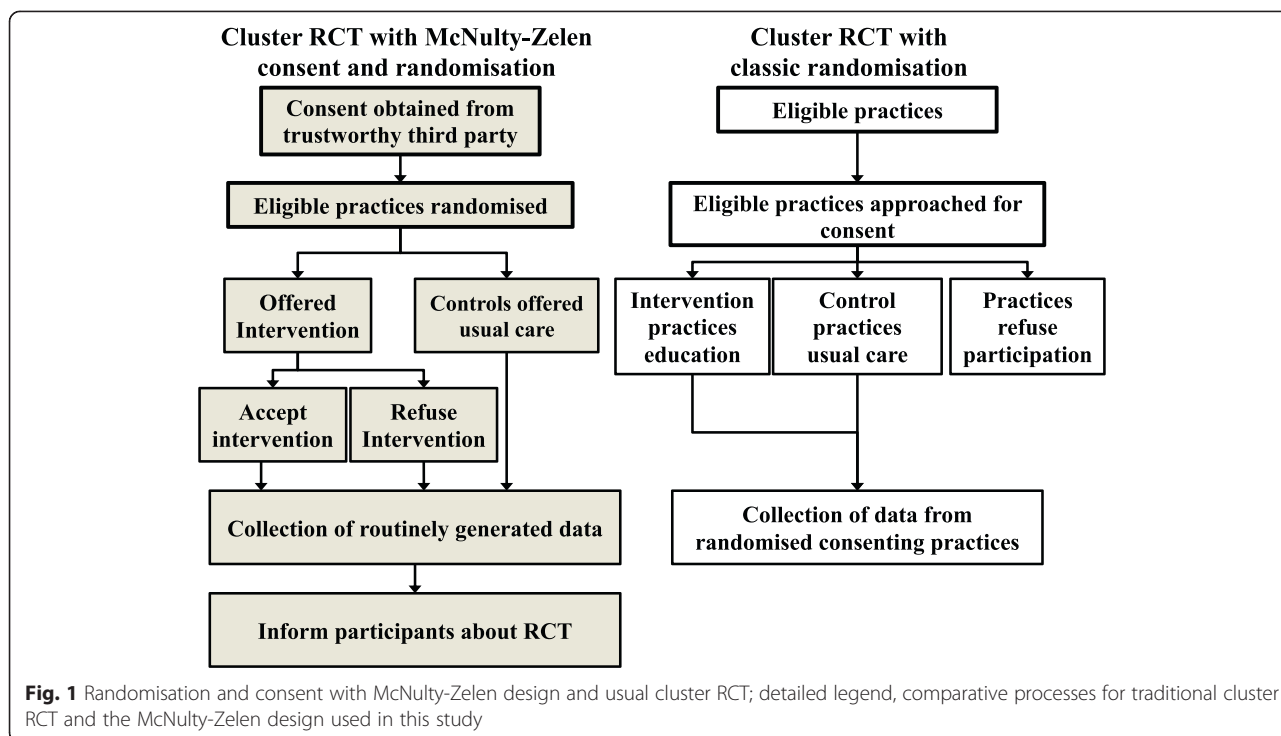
Cluster RCT with McNulty-Zelen consent and randomisation

Consent obtained from trustworthy third party

Eligible practices randomised

Offered Intervention

Controls offered usual care

Accept intervention

Refuse Intervention

Collection of routinely generated data

Inform participants about RCT

Cluster RCT with classic randomisation

Eligible practices

Eligible practices approached for consent

Intervention practices education

Control practices usual care

Practices refuse participation

Collection of data from randomised consenting practices

**Fig. 1** Randomisation and consent with McNulty-Zelen design and usual cluster RCT; detailed legend, comparative processes for traditional cluster RCT and the McNulty-Zelen design used in this study